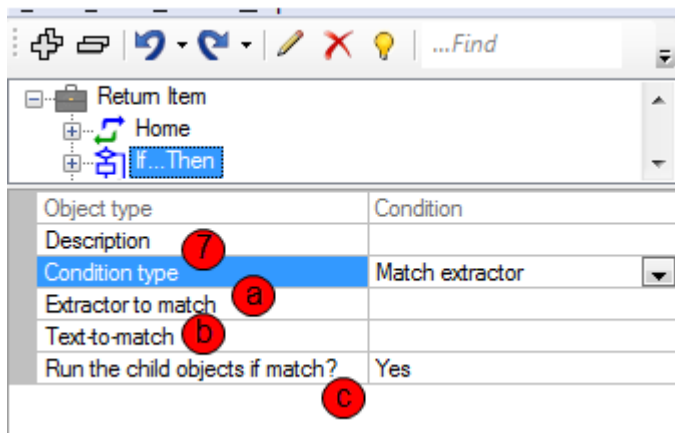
...Find

Return Item
Home
If...Then

| Object type | Condition |
|---|---|
| Description | |
| Condition type | Match extractor |
| Extractor to match | |
| Text-to-match | |
| Run the child objects if match? | Yes |

7
a
b
c